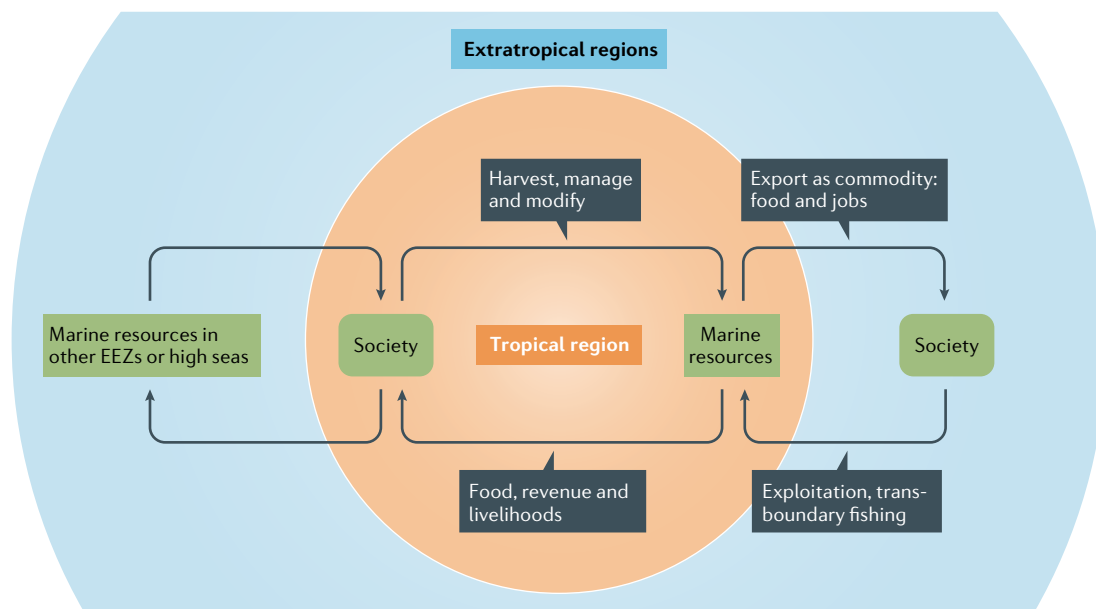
Extratropical regions

Harvest, manage and modify

Export as commodity: food and jobs

Marine resources in other EEZs or high seas

Society

Tropical region

Marine resources

Society

Food, revenue and livelihoods

Exploitation, transboundary fishing